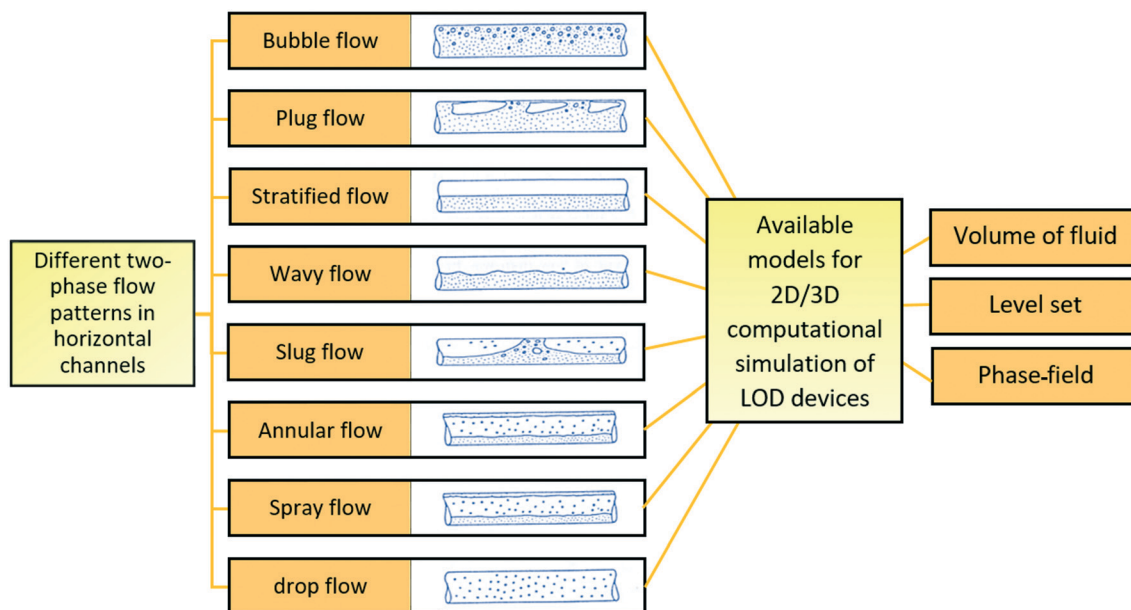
Different two-phase flow patterns in horizontal channels

Bubble flow

Plug flow

Stratified flow

Wavy flow

Slug flow

Annular flow

Spray flow

drop flow

Available models for 2D/3D computational simulation of LOD devices

Volume of fluid

Level set

Phase-field